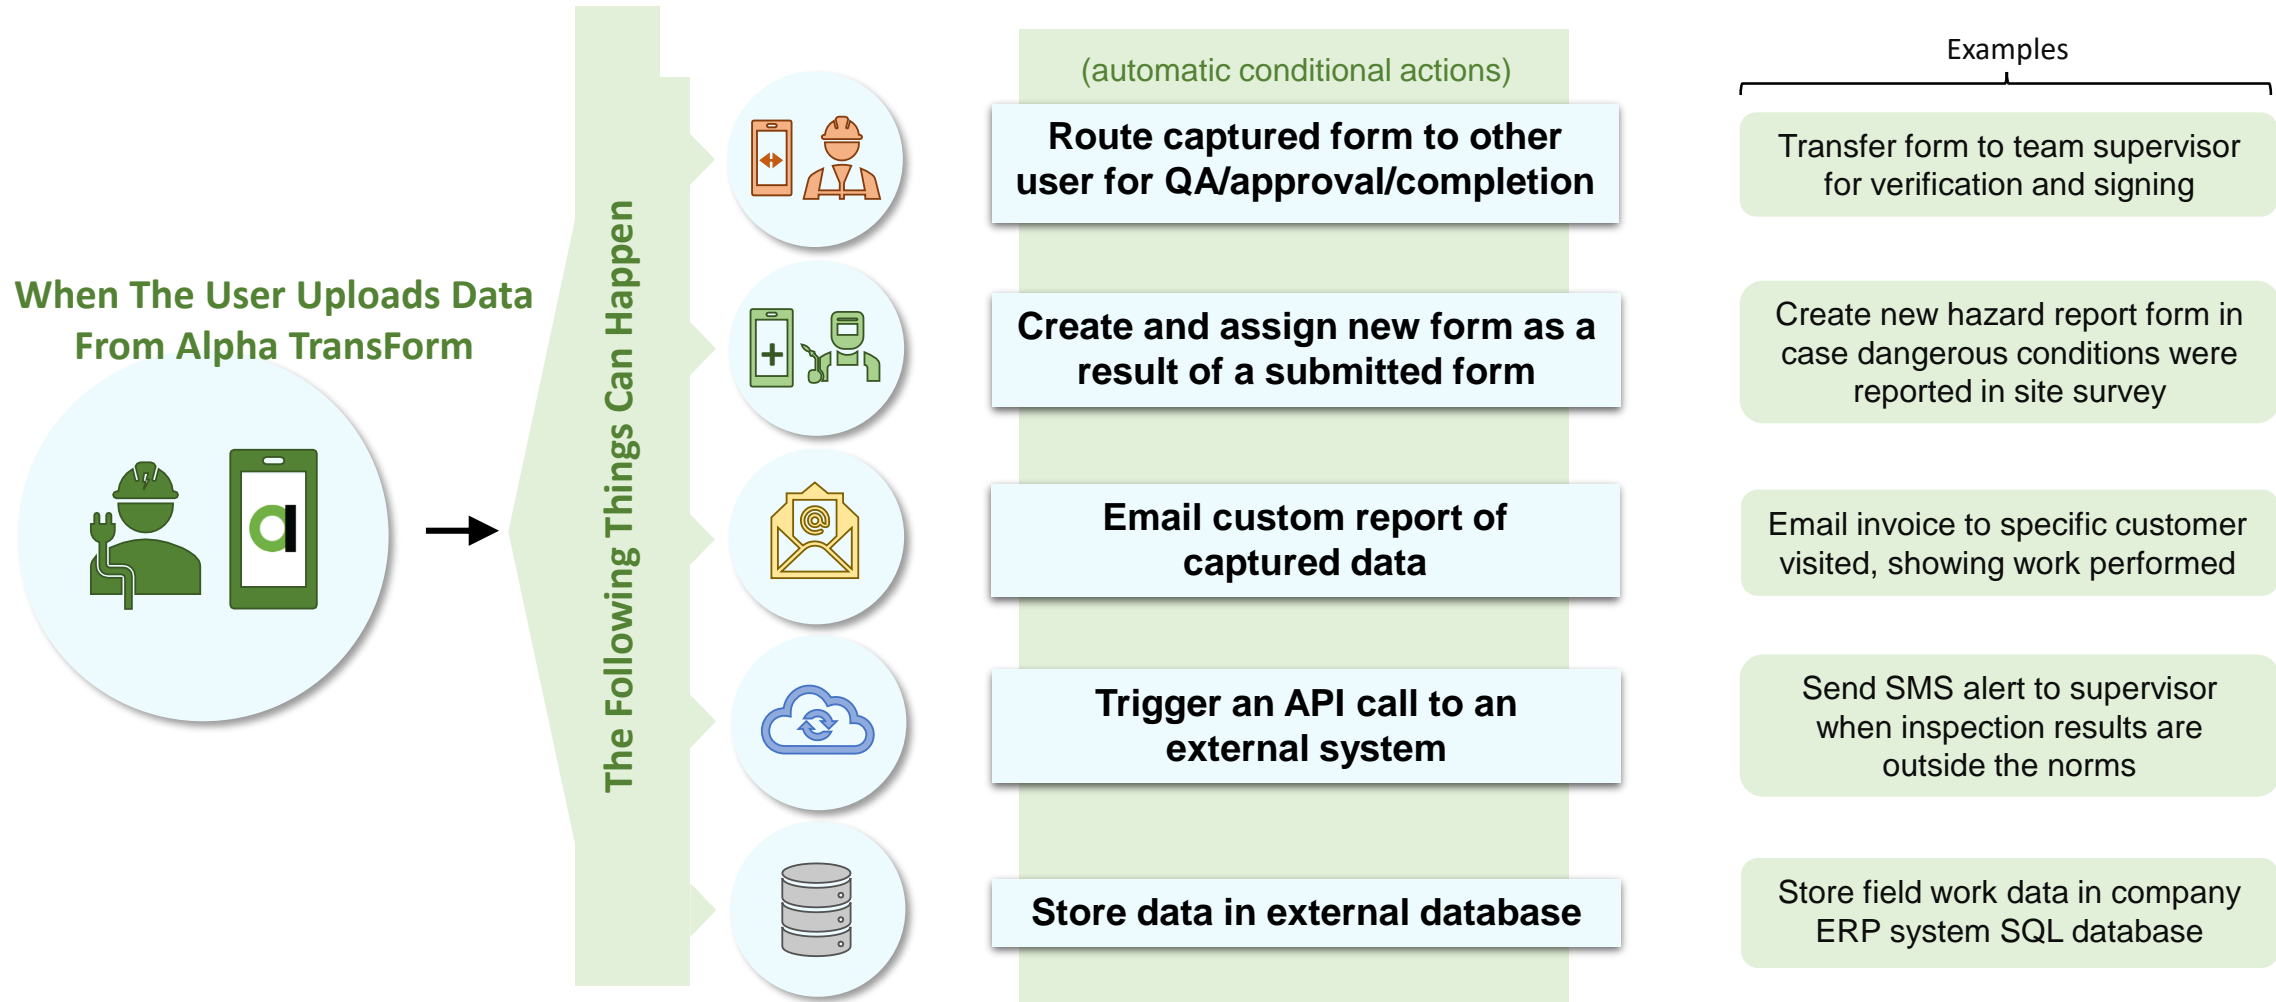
When The User Uploads Data From Alpha TransForm

The Following Things Can Happen

(automatic conditional actions)

Route captured form to other user for QA/approval/completion

Create and assign new form as a result of a submitted form

Email custom report of captured data

Trigger an API call to an external system

Store data in external database

Examples

Transfer form to team supervisor for verification and signing

Create new hazard report form in case dangerous conditions were reported in site survey

Email invoice to specific customer visited, showing work performed

Send SMS alert to supervisor when inspection results are outside the norms

Store field work data in company ERP system SQL database